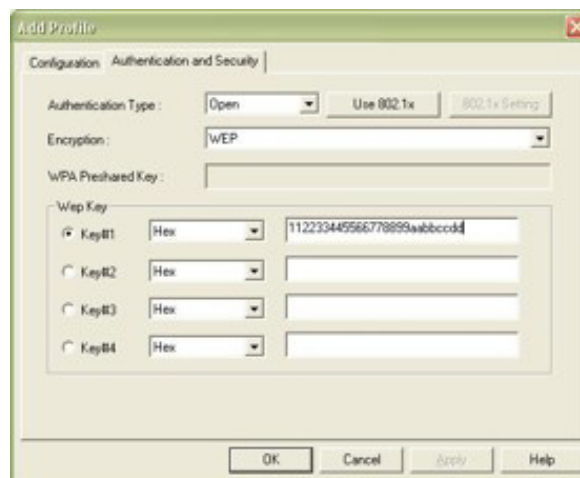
Add Profile

Configuration
Authentication and Security

Authentication Type :
Open
Use 802.1x
802.1x Setting

Encryption :
WEP

WPA Preshared Key :

Wep Key

Key#1
Hex
112233445566778899aabbccdd

Key#2
Hex

Key#3
Hex

Key#4
Hex

OK
Cancel
Apply
Help